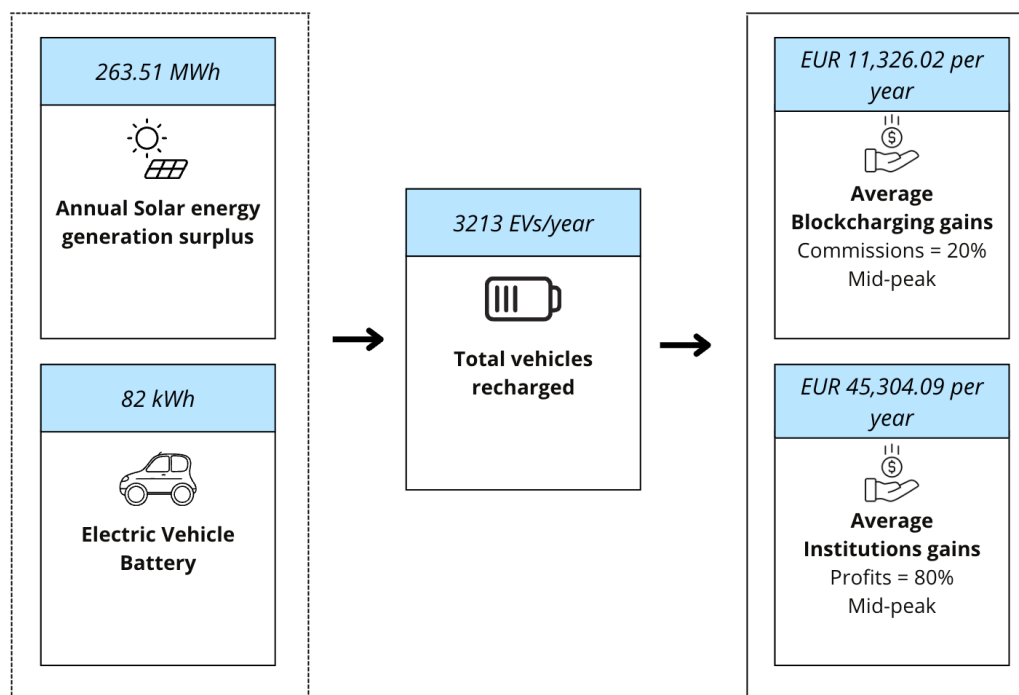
263.51 MWh

Annual Solar energy generation surplus

82 kWh

Electric Vehicle Battery

3213 EVs/year

Total vehicles recharged

EUR 11,326.02 per year

$

Average Blockcharging gains
Commissions = 20%
Mid-peak

EUR 45,304.09 per year

$

Average Institutions gains
Profits = 80%
Mid-peak